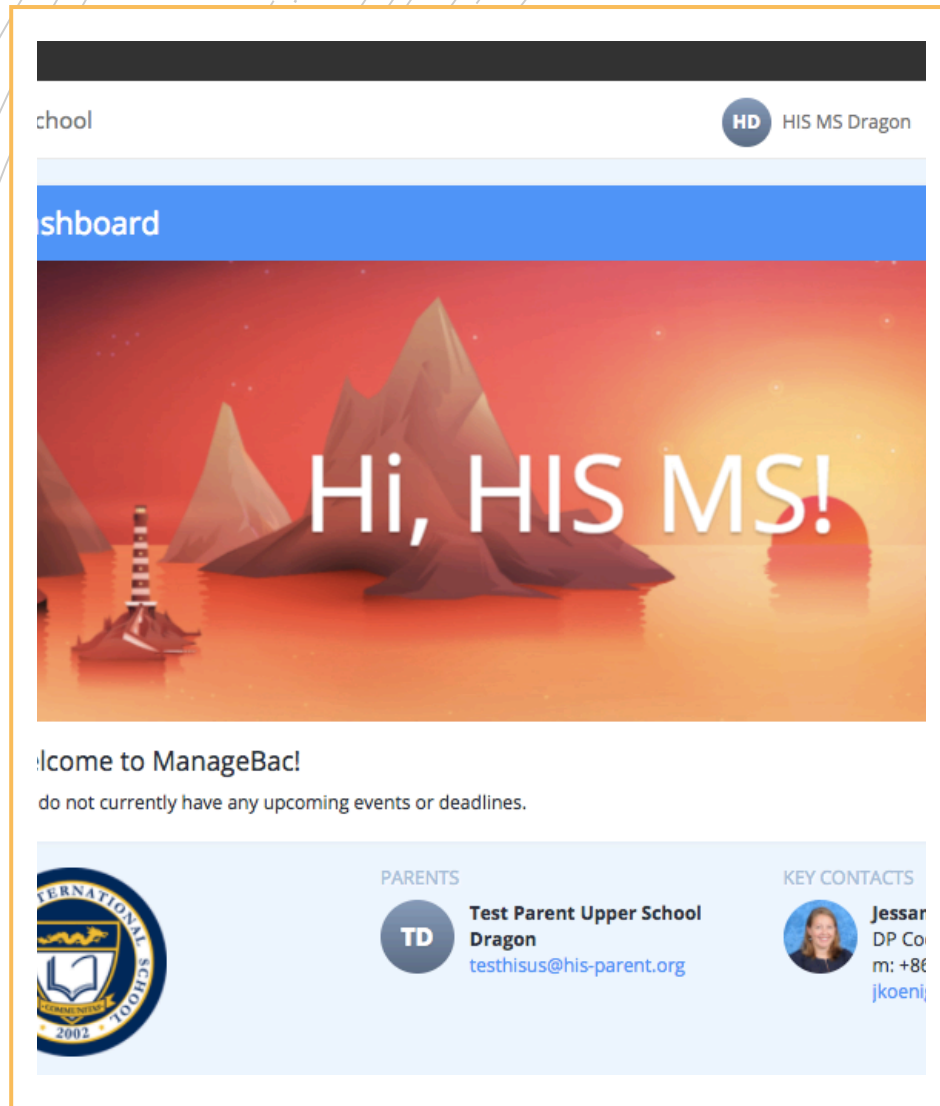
chool

HD HIS MS Dragon

shboard

Hi, HIS MS!

lcome to ManageBac!

do not currently have any upcoming events or deadlines.

TERNATIONAL SCHOOL
COMMUNITAS
2002

PARENTS

TD Test Parent Upper School Dragon
testhisus@his-parent.org

KEY CONTACTS

Jessa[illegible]
DP Co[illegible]
m: +86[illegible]
jkoeni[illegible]